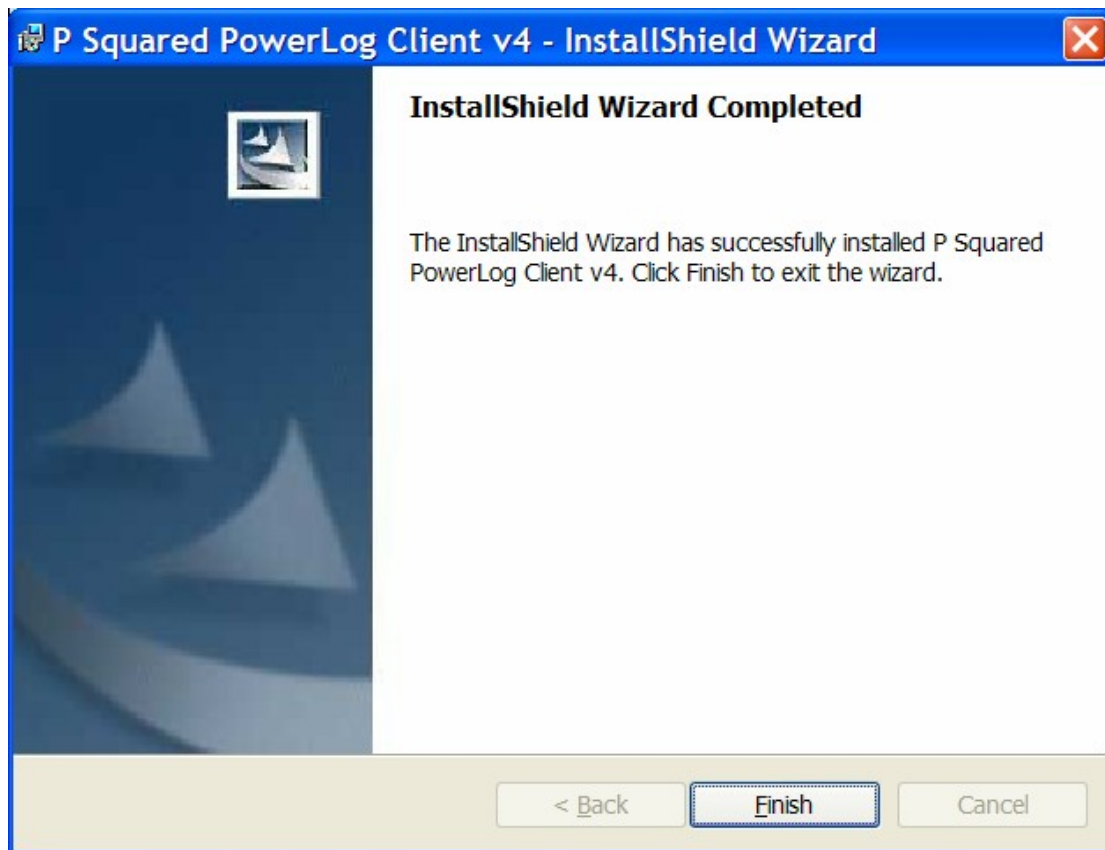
P Squared PowerLog Client v4 - InstallShield Wizard

InstallShield Wizard Completed

The InstallShield Wizard has successfully installed P Squared PowerLog Client v4. Click Finish to exit the wizard.

< Back
Finish
Cancel